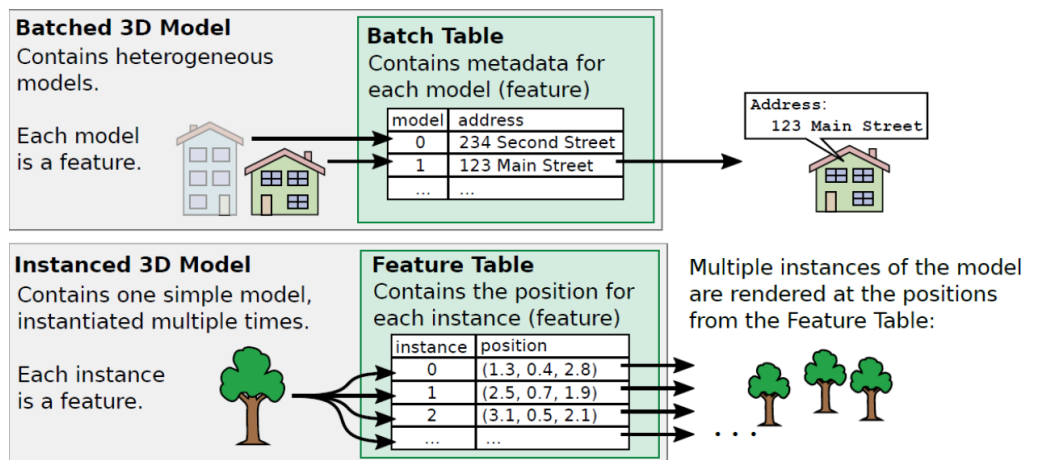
**Batched 3D Model**
Contains heterogeneous models.

Each model is a feature.

**Batch Table**
Contains metadata for each model (feature)

| model | address |
|---|---|
| 0 | 234 Second Street |
| 1 | 123 Main Street |
| ... | ... |

Address:
123 Main Street

**Instanced 3D Model**
Contains one simple model, instantiated multiple times.

Each instance is a feature.

**Feature Table**
Contains the position for each instance (feature)

| instance | position |
|---|---|
| 0 | (1.3, 0.4, 2.8) |
| 1 | (2.5, 0.7, 1.9) |
| 2 | (3.1, 0.5, 2.1) |
| ... | ... |

Multiple instances of the model are rendered at the positions from the Feature Table:

. . .